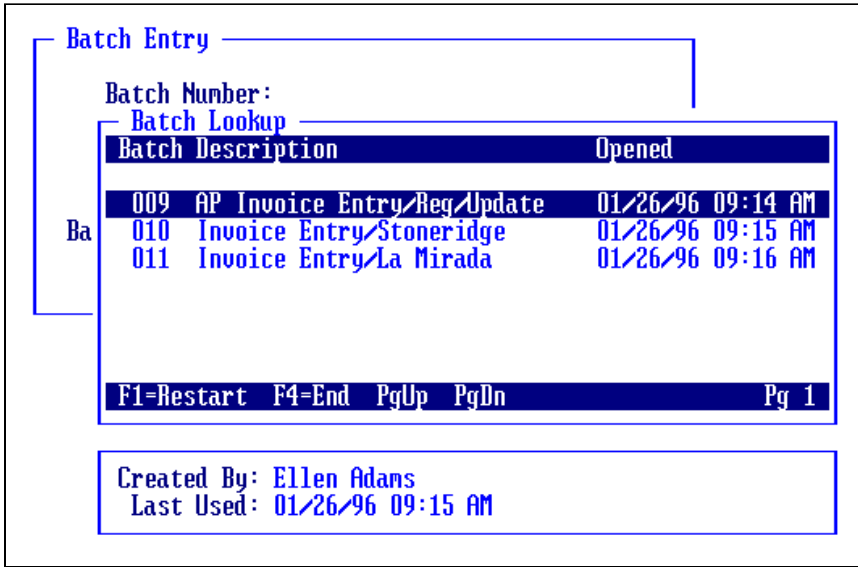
Batch Entry

Batch Number:

Batch Lookup

| Batch | Description | Opened |
|---|---|---|
| 009 | AP Invoice Entry/Reg/Update | 01/26/96 09:14 AM |
| 010 | Invoice Entry/Stoneridge | 01/26/96 09:15 AM |
| 011 | Invoice Entry/La Mirada | 01/26/96 09:16 AM |

Ba

F1=Restart F4=End PgUp PgDn Pg 1

Created By: Ellen Adams
Last Used: 01/26/96 09:15 AM